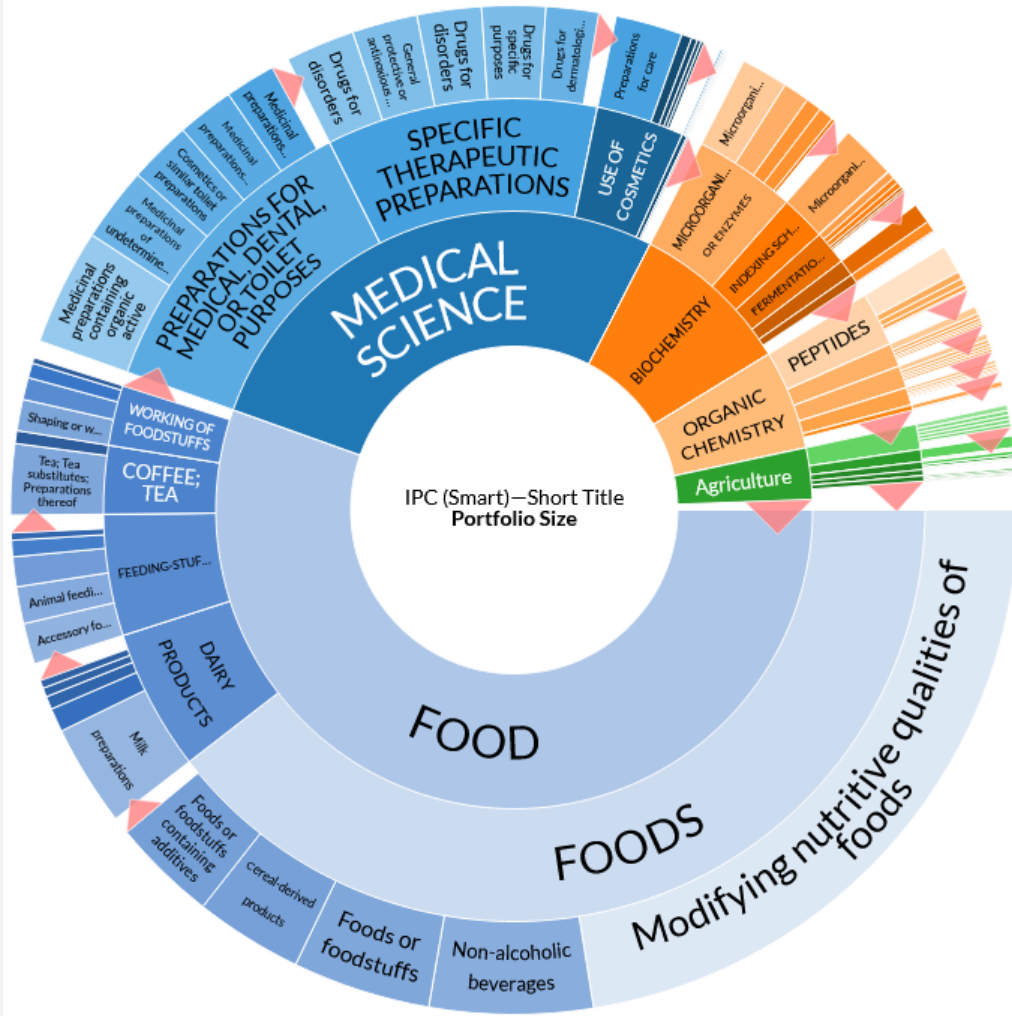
IPC (Smart)—Short Title
**Portfolio Size**

MEDICAL SCIENCE

PREPARATIONS FOR MEDICAL, DENTAL, OR TOILET PURPOSES

Medicinal preparations containing organic active

Medicinal preparations of undetermine...

Cosmetics or similar toilet preparations

Medicinal preparations...

Medicinal preparations...

SPECIFIC THERAPEUTIC PREPARATIONS

Drugs for disorders

General protective or antinoxious ...

Drugs for disorders

Drugs for specific purposes

Drugs for dermatologi...

USE OF COSMETICS

Preparations for care

BIOCHEMISTRY

MICROORGANI... OR ENZYMES

Microorgani...

INDEXING SCH...

Microorgani...

FERMENTATIO...

ORGANIC CHEMISTRY

PEPTIDES

Agriculture

FOOD

FOODS

Modifying nutritive qualities of foods

Non-alcoholic beverages

Foods or foodstuffs

cereal-derived products

Foods or foodstuffs containing additives

DAIRY PRODUCTS

Milk preparations

FEEDING-STUF...

Animal feedi...

Accessory fo...

COFFEE; TEA

Tea; Tea substitutes; Preparations thereof

WORKING OF FOODSTUFFS

Shaping or w...